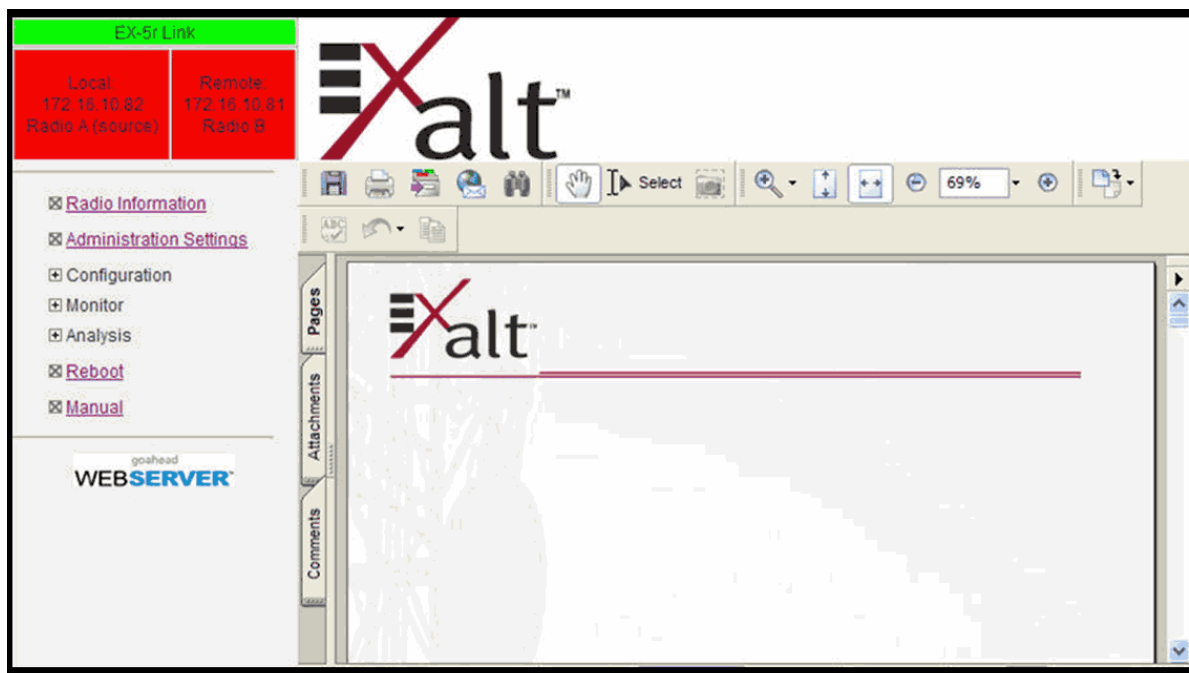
EX-5r Link

Local
172.16.10.82
Radio A (source)

Remote
172.16.10.81
Radio B

⊠ Radio Information

⊠ Administration Settings

⊞ Configuration

⊞ Monitor

⊞ Analysis

⊠ Reboot

⊠ Manual

goahead
WEBSERVER

Exalt™

Select

69%

Pages

Attachments

Comments

Exalt™